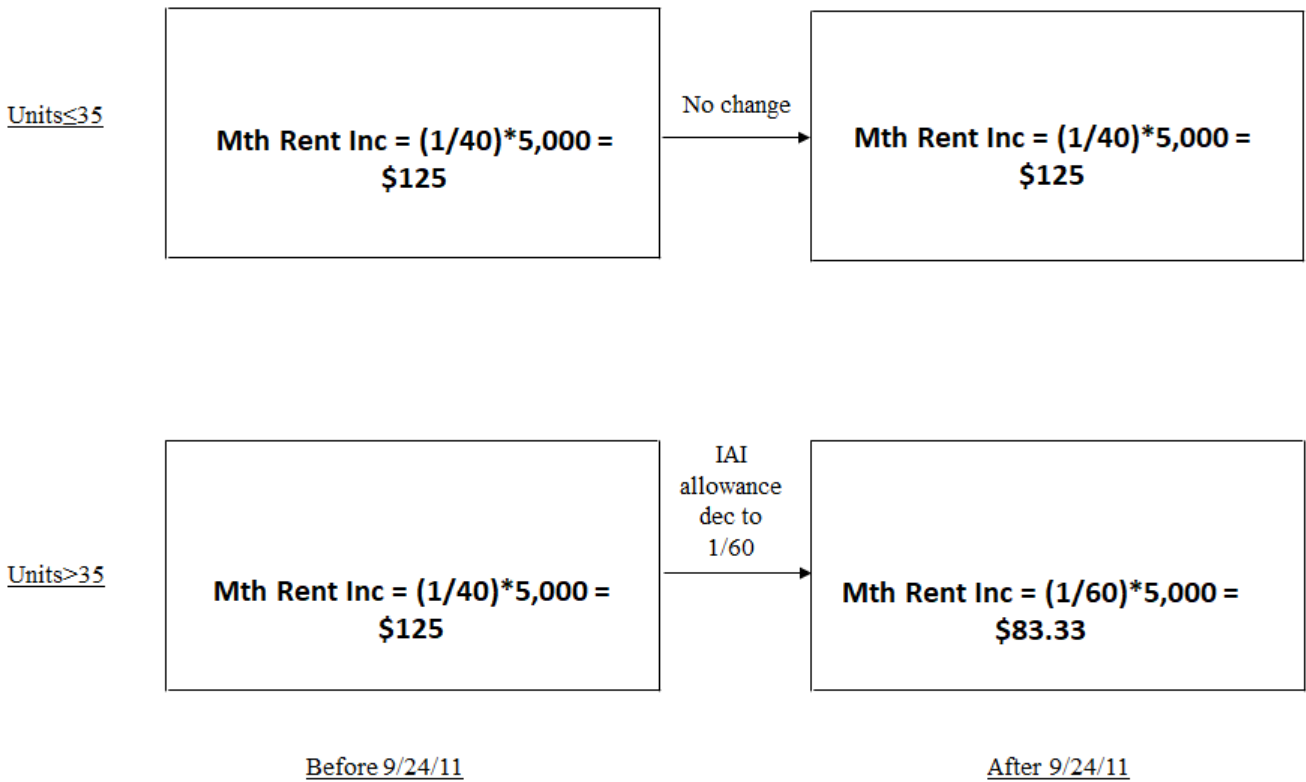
Units≤35

Mth Rent Inc = (1/40)*5,000 = \$125

No change

Mth Rent Inc = (1/40)*5,000 = \$125

Units>35

Mth Rent Inc = (1/40)*5,000 = \$125

IAI allowance dec to 1/60

Mth Rent Inc = (1/60)*5,000 = \$83.33

Before 9/24/11

After 9/24/11